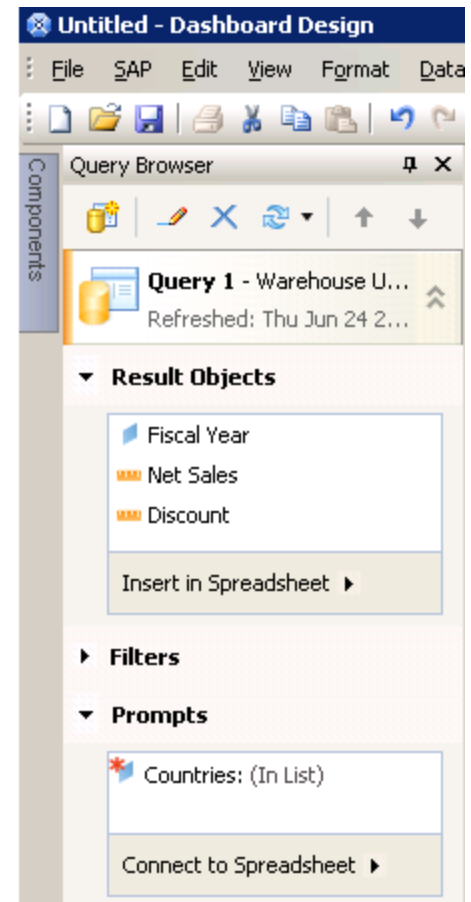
Untitled - Dashboard Design

File SAP Edit View Format Data

Components

Query Browser

Query 1 - Warehouse U...
Refreshed: Thu Jun 24 2...

Result Objects

Fiscal Year
Net Sales
Discount

Insert in Spreadsheet

Filters

Prompts

Countries: (In List)

Connect to Spreadsheet